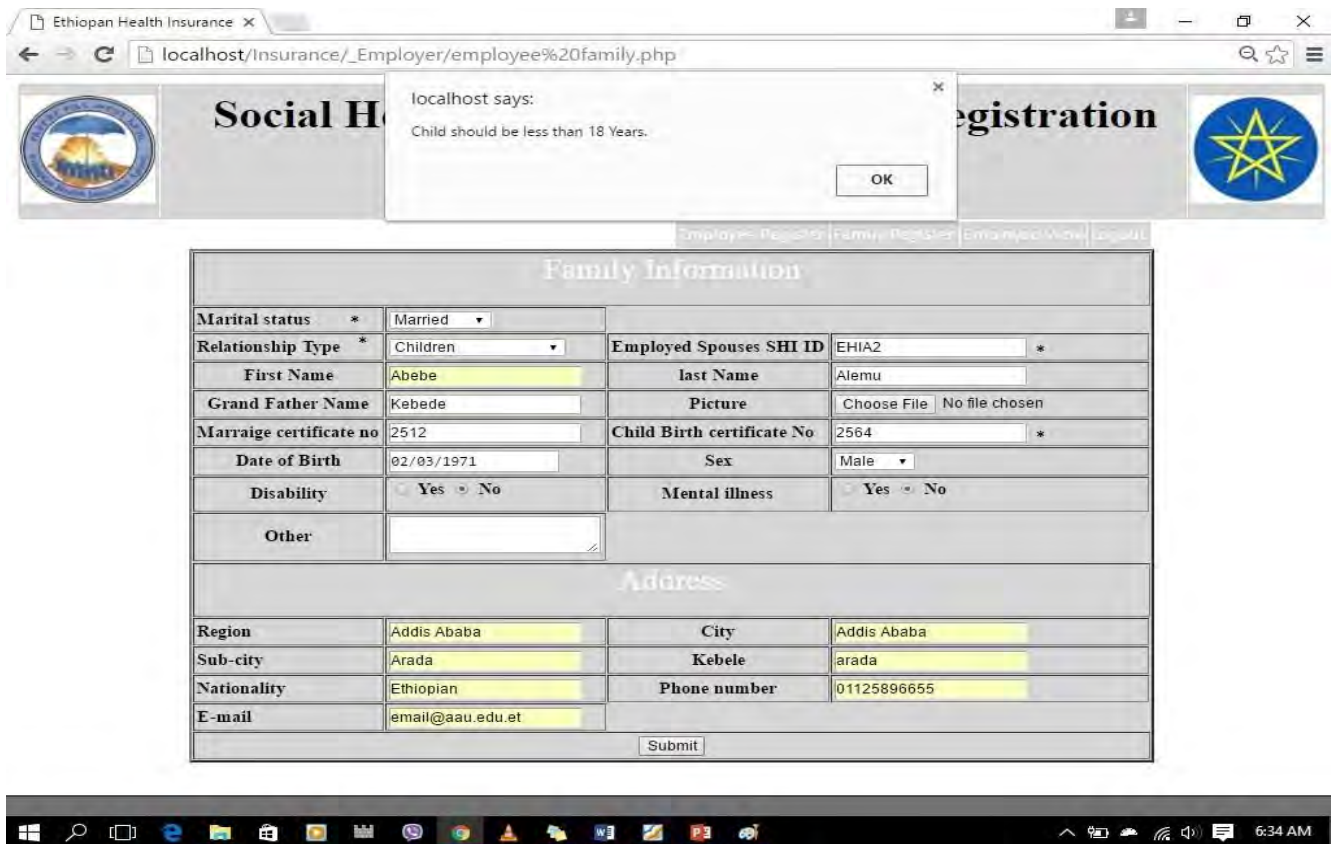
Ethiopan Health Insurance ×

localhost/Insurance/_Employer/employee%20family.php

Social H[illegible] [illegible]egistration

localhost says:

Child should be less than 18 Years.

OK

Employee Register | Family Register | Employee View | Logout

| Family Information | | | |
|---|---|---|---|
| Marital status * | Married | | |
| Relationship Type * | Children | Employed Spouses SHI ID | EHIA2 * |
| First Name | Abebe | last Name | Alemu |
| Grand Father Name | Kebede | Picture | Choose File No file chosen |
| Marraige certificate no | 2512 | Child Birth certificate No | 2564 * |
| Date of Birth | 02/03/1971 | Sex | Male |
| Disability | Yes No | Mental illness | Yes No |
| Other | | | |
| Address | | | |
| Region | Addis Ababa | City | Addis Ababa |
| Sub-city | Arada | Kebele | arada |
| Nationality | Ethiopian | Phone number | 01125896655 |
| E-mail | email@aau.edu.et | | |

Submit

6:34 AM